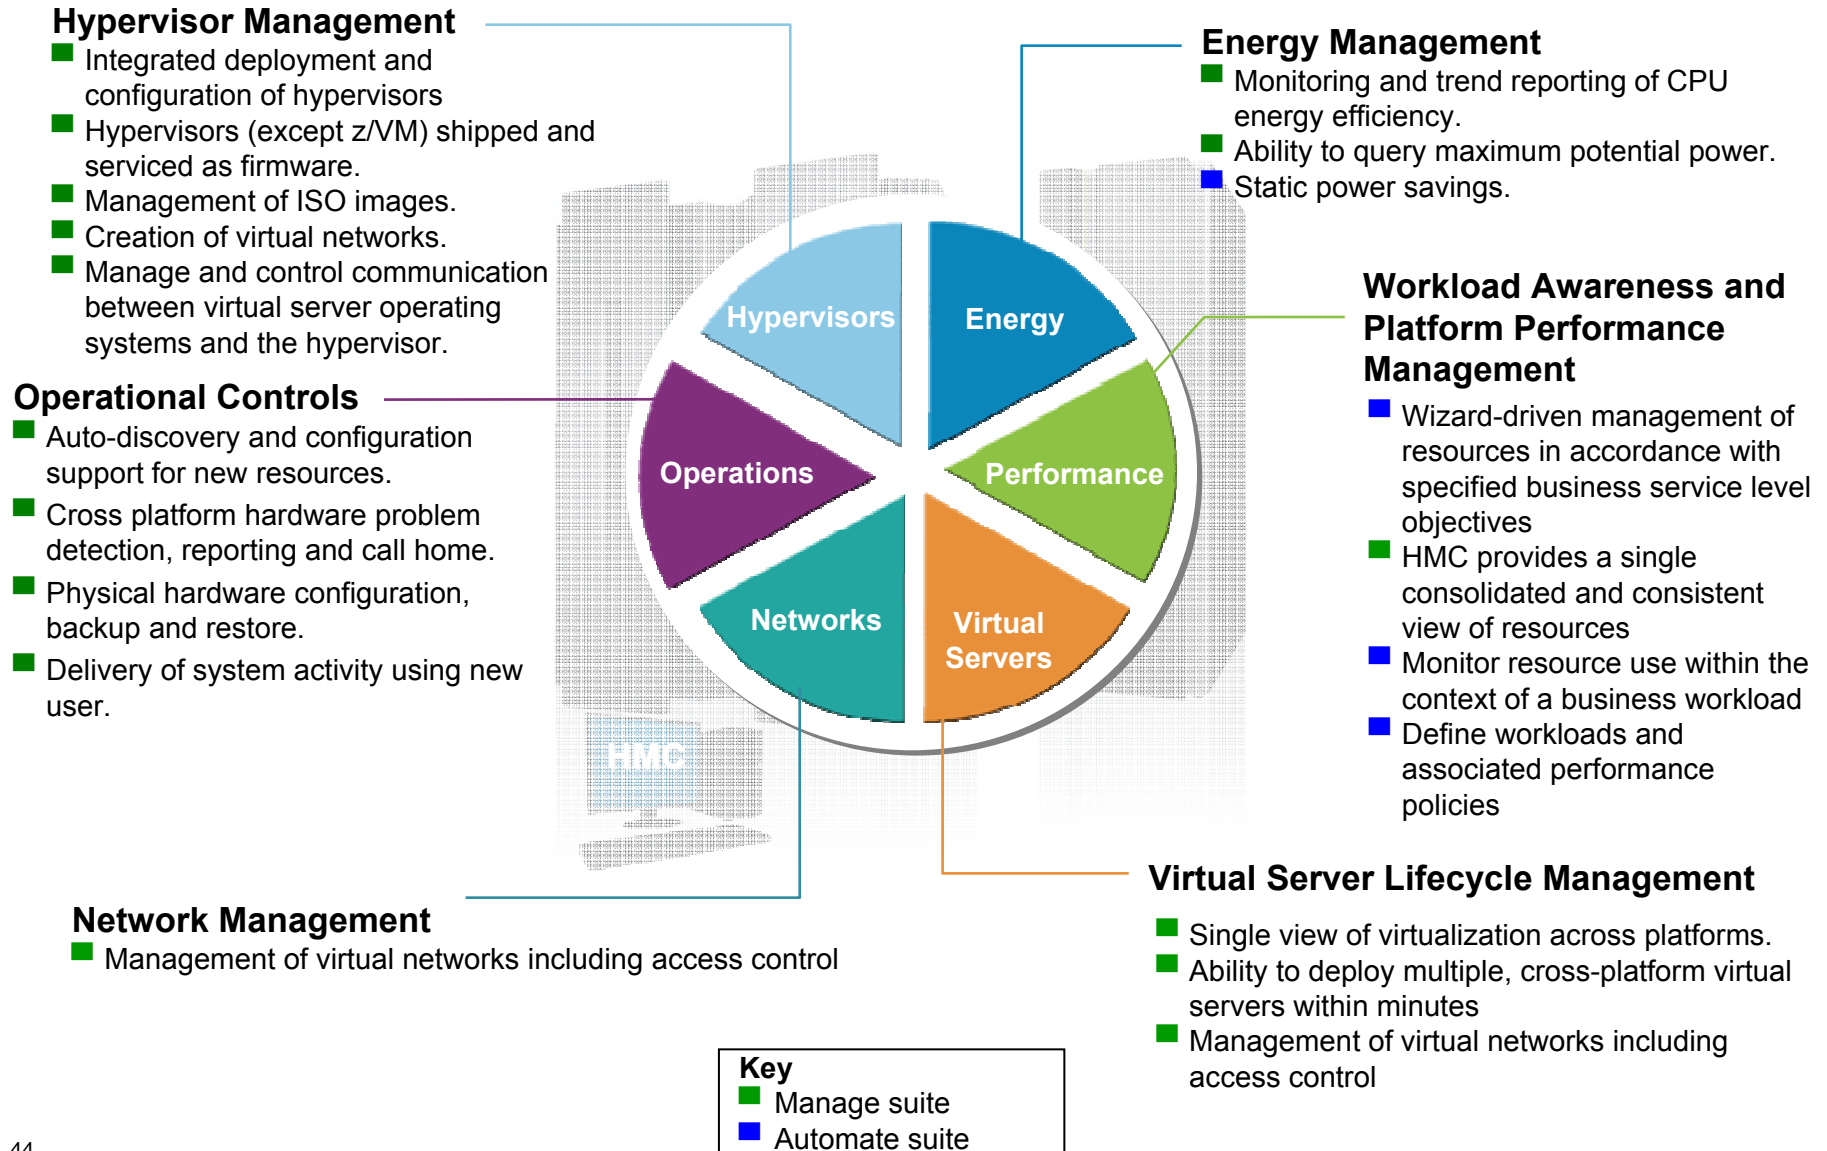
Hypervisor Management
Integrated deployment and configuration of hypervisors
Hypervisors (except z/VM) shipped and serviced as firmware.
Management of ISO images.
Creation of virtual networks.
Manage and control communication between virtual server operating systems and the hypervisor.

Energy Management
Monitoring and trend reporting of CPU energy efficiency.
Ability to query maximum potential power.
Static power savings.

Hypervisors
Energy
Operations
Performance
Networks
Virtual Servers
HMC

Workload Awareness and Platform Performance Management
Wizard-driven management of resources in accordance with specified business service level objectives
HMC provides a single consolidated and consistent view of resources
Monitor resource use within the context of a business workload
Define workloads and associated performance policies

Operational Controls
Auto-discovery and configuration support for new resources.
Cross platform hardware problem detection, reporting and call home.
Physical hardware configuration, backup and restore.
Delivery of system activity using new user.

Virtual Server Lifecycle Management
Single view of virtualization across platforms.
Ability to deploy multiple, cross-platform virtual servers within minutes
Management of virtual networks including access control

Network Management
Management of virtual networks including access control

Key
Manage suite
Automate suite

44